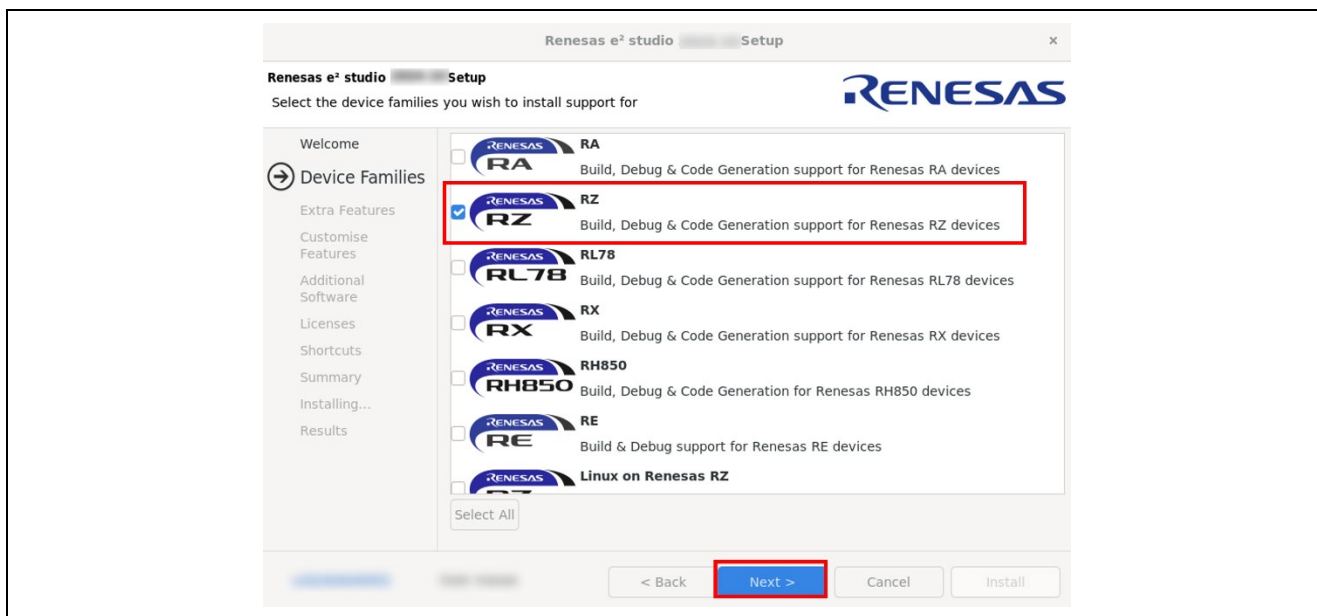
Renesas e² studio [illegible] Setup ×

Renesas e² studio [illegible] Setup

Select the device families you wish to install support for

RENESAS

Welcome

Device Families

Extra Features

Customise Features

Additional Software

Licenses

Shortcuts

Summary

Installing...

Results

RENESAS RA
RA
Build, Debug & Code Generation support for Renesas RA devices

RENESAS RZ
RZ
Build, Debug & Code Generation support for Renesas RZ devices

RENESAS RL78
RL78
Build, Debug & Code Generation support for Renesas RL78 devices

RENESAS RX
RX
Build, Debug & Code Generation support for Renesas RX devices

RENESAS RH850
RH850
Build, Debug & Code Generation for Renesas RH850 devices

RENESAS RE
RE
Build & Debug support for Renesas RE devices

RENESAS
Linux on Renesas RZ

Select All

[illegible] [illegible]

< Back

Next >

Cancel

Install